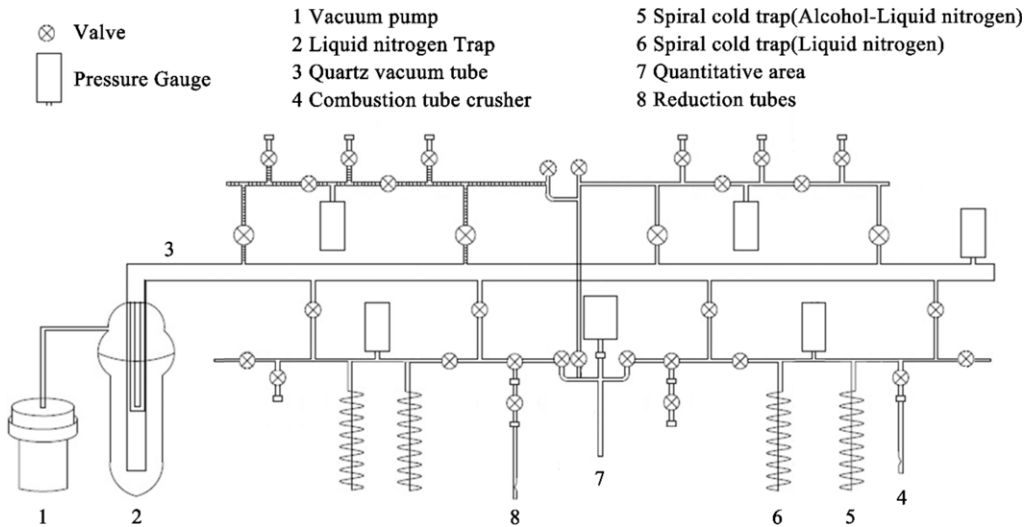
Valve

Pressure Gauge

1 Vacuum pump
2 Liquid nitrogen Trap
3 Quartz vacuum tube
4 Combustion tube crusher

5 Spiral cold trap(Alcohol-Liquid nitrogen)
6 Spiral cold trap(Liquid nitrogen)
7 Quantitative area
8 Reduction tubes

3

7

1 2 8 6 5 4